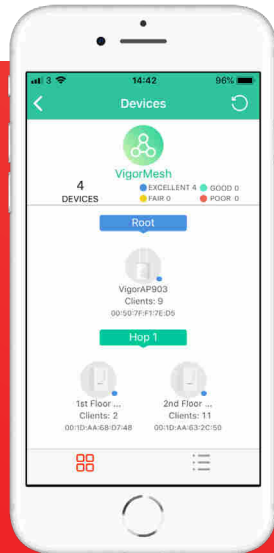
3
14:42
96%
Devices
VigorMesh
4
DEVICES
EXCELLENT 4
GOOD 0
FAIR 0
POOR 0
Root
VigorAP903
Clients: 9
00:50:7F:F1:7E:D5
Hop 1
1st Floor ...
Clients: 2
00:1D:AA:68:D7:48
2nd Floor ...
Clients: 11
00:1D:AA:63:2C:50